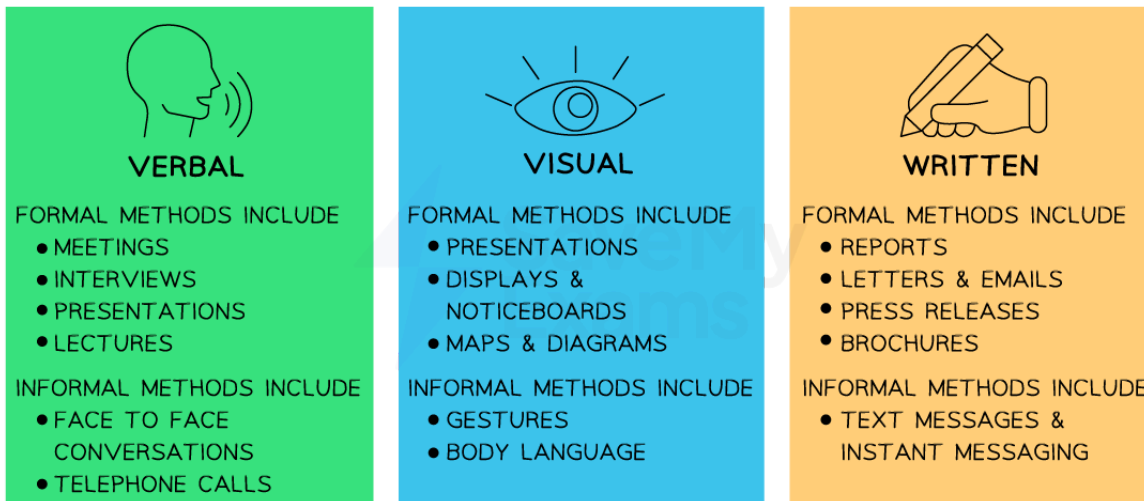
VERBAL

FORMAL METHODS INCLUDE
- MEETINGS
- INTERVIEWS
- PRESENTATIONS
- LECTURES

INFORMAL METHODS INCLUDE
- FACE TO FACE CONVERSATIONS
- TELEPHONE CALLS

VISUAL

FORMAL METHODS INCLUDE
- PRESENTATIONS
- DISPLAYS & NOTICEBOARDS
- MAPS & DIAGRAMS

INFORMAL METHODS INCLUDE
- GESTURES
- BODY LANGUAGE

WRITTEN

FORMAL METHODS INCLUDE
- REPORTS
- LETTERS & EMAILS
- PRESS RELEASES
- BROCHURES

INFORMAL METHODS INCLUDE
- TEXT MESSAGES & INSTANT MESSAGING